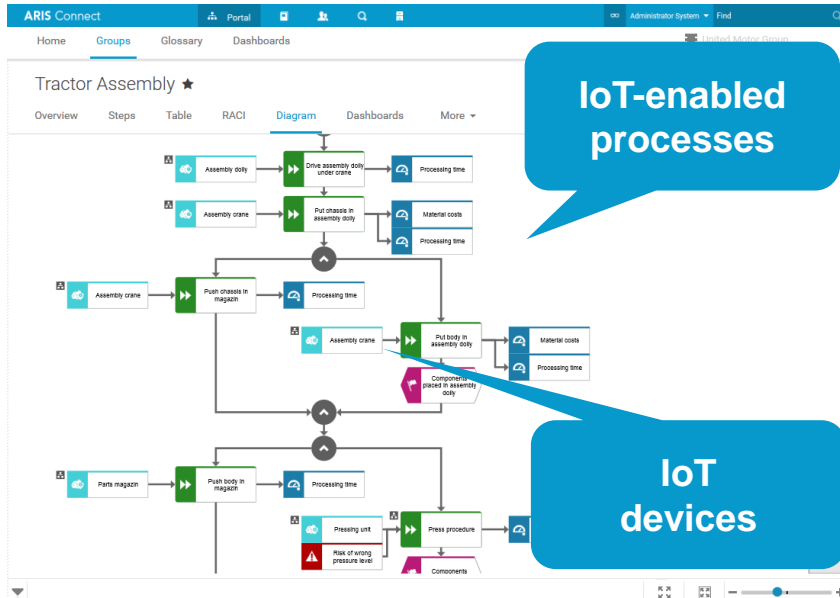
ARIS Connect

Portal

Administrator System

Find

Home Groups Glossary Dashboards

United Motor Group

Tractor Assembly ★

Overview Steps Table RACI Diagram Dashboards More

IoT-enabled processes

Assembly dolly

Drive assembly dolly under crane

Processing time

Assembly crane

Put chassis in assembly dolly

Material costs

Processing time

Assembly crane

Push chassis in magazin

Processing time

Assembly crane

Put body in assembly dolly

Material costs

Processing time

Components placed in assembly dolly

Parts magazin

Push body in magazin

Processing time

Pressing unit

Press procedure

Risk of wrong pressure level

Components

IoT devices